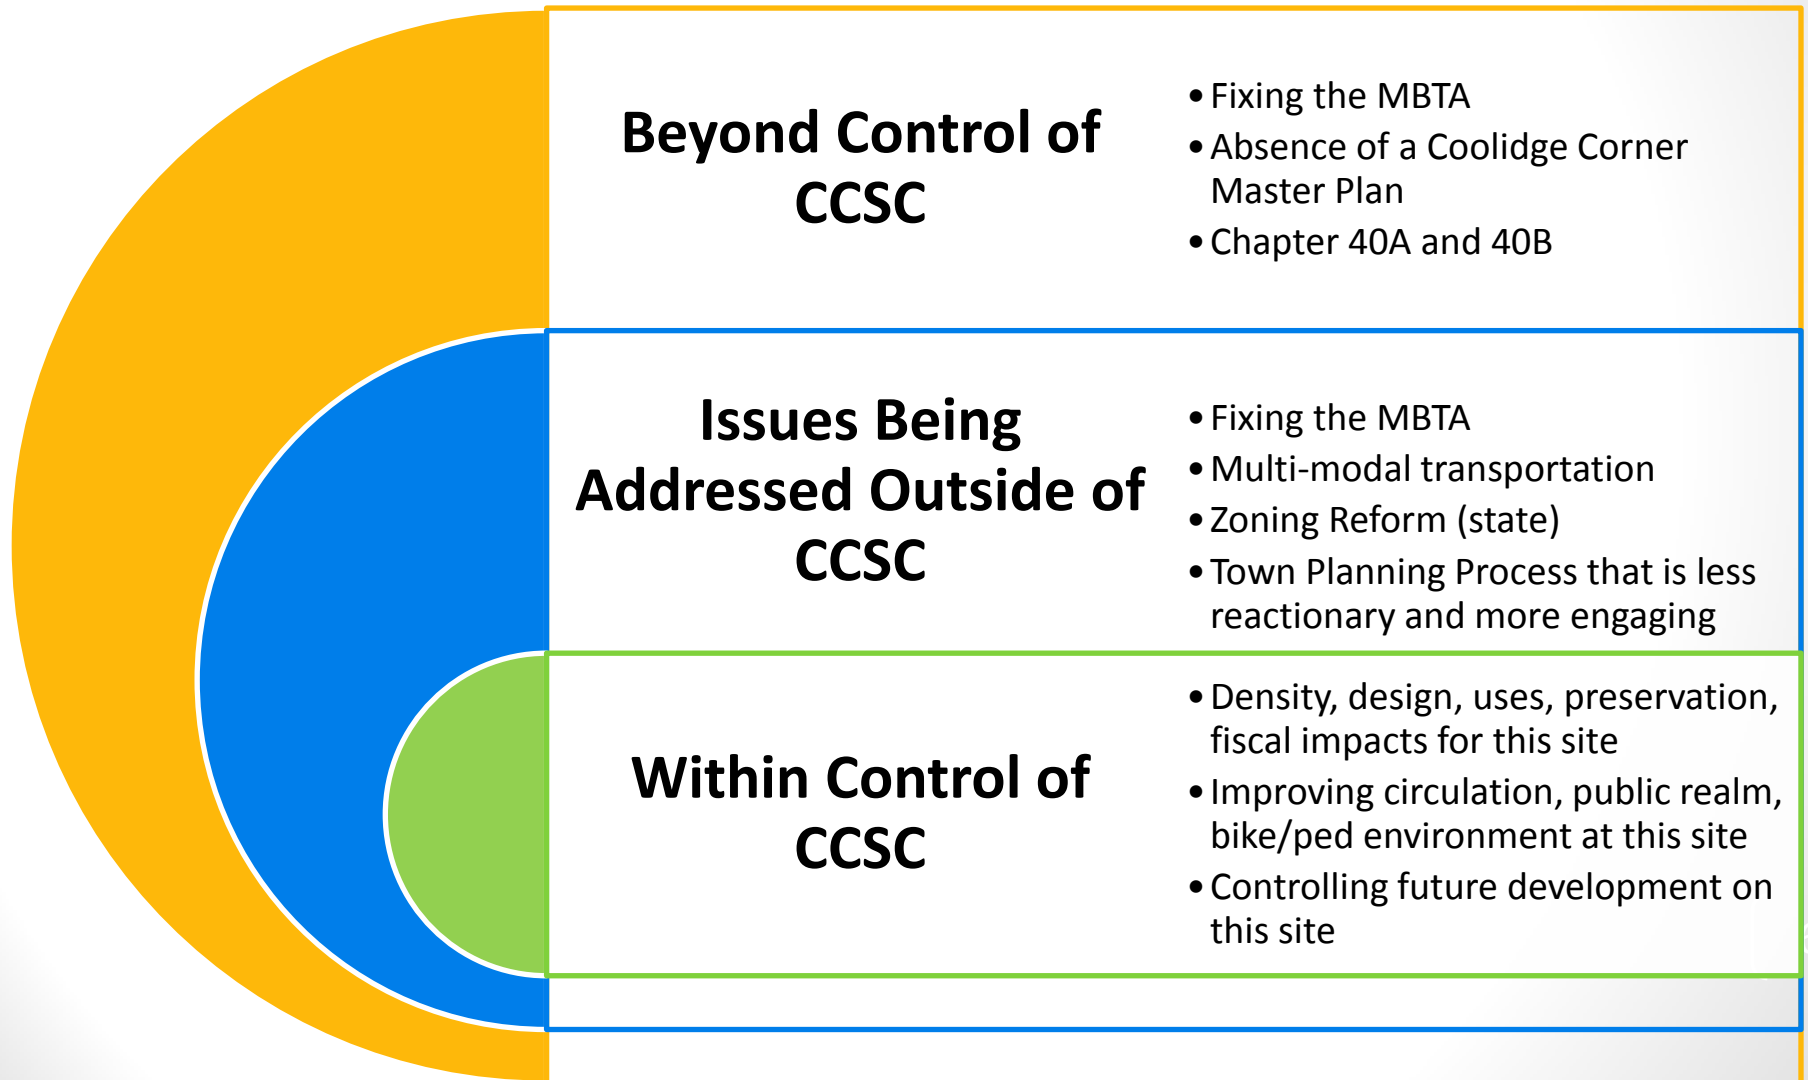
Beyond Control of CCSC

• Fixing the MBTA
• Absence of a Coolidge Corner Master Plan
• Chapter 40A and 40B

Issues Being Addressed Outside of CCSC

• Fixing the MBTA
• Multi-modal transportation
• Zoning Reform (state)
• Town Planning Process that is less reactionary and more engaging

Within Control of CCSC

• Density, design, uses, preservation, fiscal impacts for this site
• Improving circulation, public realm, bike/ped environment at this site
• Controlling future development on this site